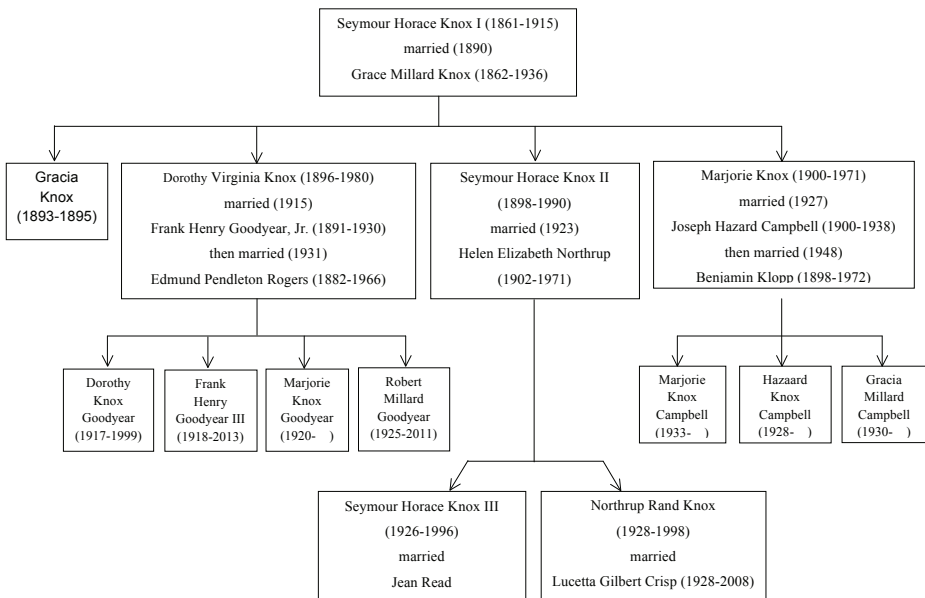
Seymour Horace Knox I (1861-1915)
married (1890)
Grace Millard Knox (1862-1936)

Gracia Knox (1893-1895)

Dorothy Virginia Knox (1896-1980)
married (1915)
Frank Henry Goodyear, Jr. (1891-1930)
then married (1931)
Edmund Pendleton Rogers (1882-1966)

Seymour Horace Knox II
(1898-1990)
married (1923)
Helen Elizabeth Northrup
(1902-1971)

Marjorie Knox (1900-1971)
married (1927)
Joseph Hazard Campbell (1900-1938)
then married (1948)
Benjamin Klopp (1898-1972)

Dorothy Knox Goodyear (1917-1999)

Frank Henry Goodyear III (1918-2013)

Marjorie Knox Goodyear (1920- )

Robert Millard Goodyear (1925-2011)

Marjorie Knox Campbell (1933- )

Hazaard Knox Campbell (1928- )

Gracia Millard Campbell (1930- )

Seymour Horace Knox III
(1926-1996)
married
Jean Read

Northrup Rand Knox
(1928-1998)
married
Lucetta Gilbert Crisp (1928-2008)